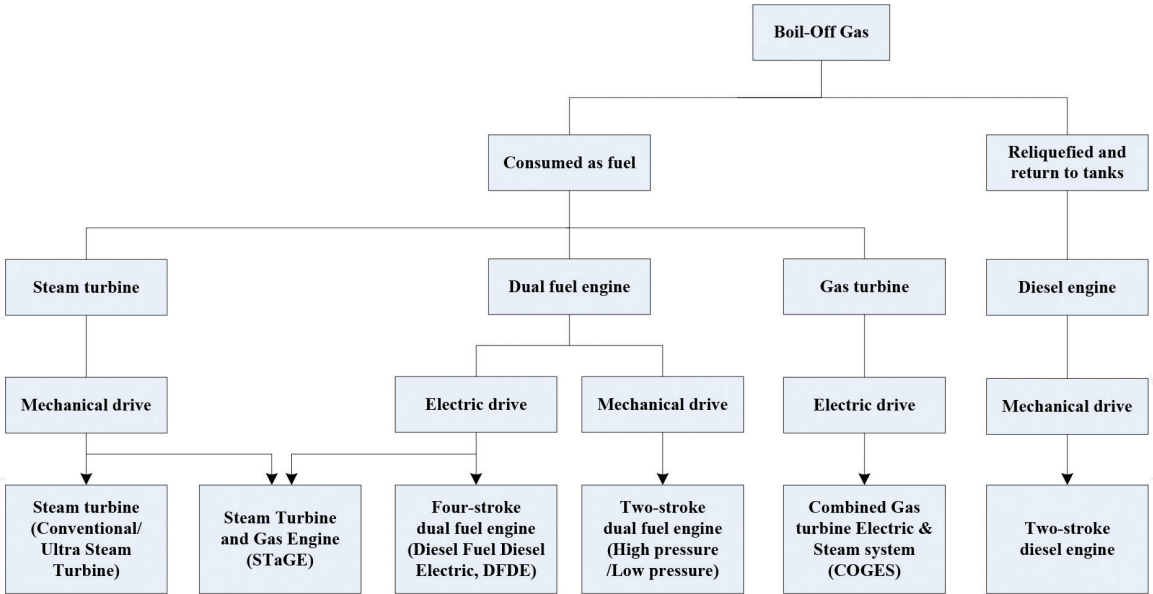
Boil-Off Gas

Consumed as fuel

Reliquefied and return to tanks

Steam turbine

Dual fuel engine

Gas turbine

Diesel engine

Mechanical drive

Electric drive

Mechanical drive

Electric drive

Mechanical drive

Steam turbine (Conventional/ Ultra Steam Turbine)

Steam Turbine and Gas Engine (STaGE)

Four-stroke dual fuel engine (Diesel Fuel Diesel Electric, DFDE)

Two-stroke dual fuel engine (High pressure /Low pressure)

Combined Gas turbine Electric & Steam system (COGES)

Two-stroke diesel engine